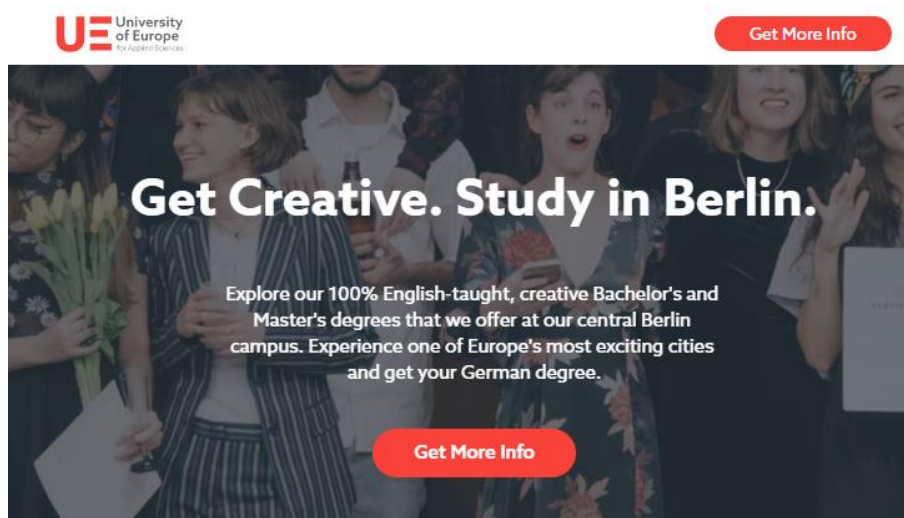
UE University of Europe for Applied Sciences

Get More Info

Get Creative. Study in Berlin.

Explore our 100% English-taught, creative Bachelor's and Master's degrees that we offer at our central Berlin campus. Experience one of Europe's most exciting cities and get your German degree.

Get More Info